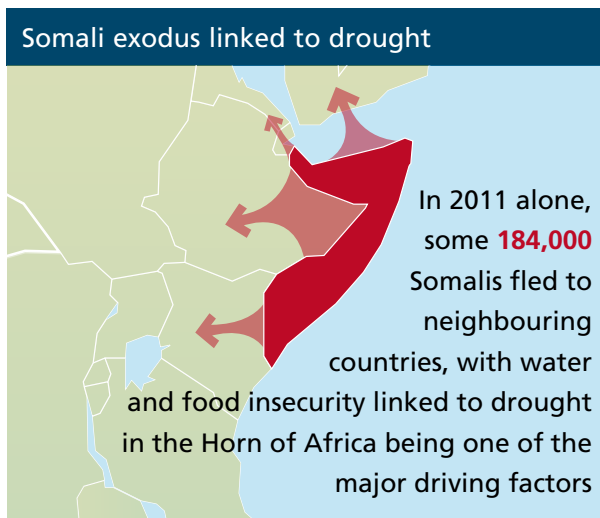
Somali exodus linked to drought

In 2011 alone, some 184,000 Somalis fled to neighbouring countries, with water and food insecurity linked to drought in the Horn of Africa being one of the major driving factors